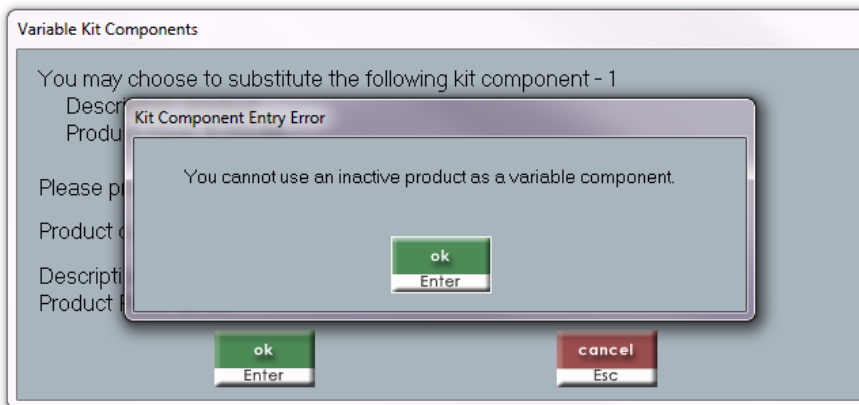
Variable Kit Components

You may choose to substitute the following kit component - 1

Descr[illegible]

Produ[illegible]

Please p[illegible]

Product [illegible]

Descripti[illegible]

Product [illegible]

Kit Component Entry Error

You cannot use an inactive product as a variable component.

ok
Enter

ok
Enter

cancel
Esc